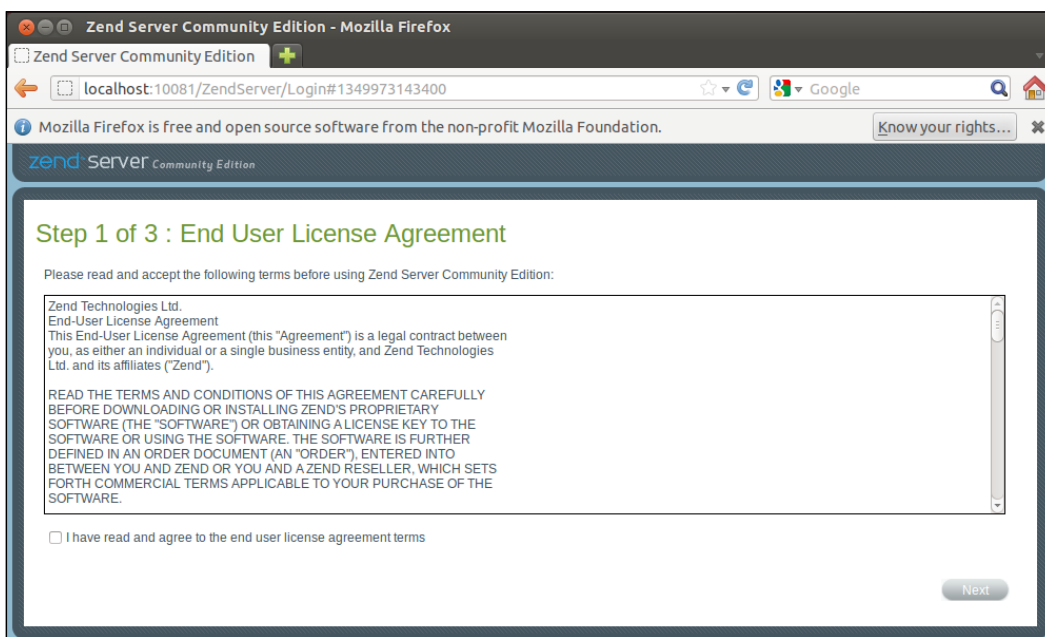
Zend Server Community Edition - Mozilla Firefox

Zend Server Community Edition

localhost:10081/ZendServer/Login#1349973143400

Google

Mozilla Firefox is free and open source software from the non-profit Mozilla Foundation.

Know your rights...

zend server Community Edition

Step 1 of 3 : End User License Agreement

Please read and accept the following terms before using Zend Server Community Edition:

Zend Technologies Ltd.
End-User License Agreement
This End-User License Agreement (this "Agreement") is a legal contract between you, as either an individual or a single business entity, and Zend Technologies Ltd. and its affiliates ("Zend").

READ THE TERMS AND CONDITIONS OF THIS AGREEMENT CAREFULLY BEFORE DOWNLOADING OR INSTALLING ZEND'S PROPRIETARY SOFTWARE (THE "SOFTWARE") OR OBTAINING A LICENSE KEY TO THE SOFTWARE OR USING THE SOFTWARE. THE SOFTWARE IS FURTHER DEFINED IN AN ORDER DOCUMENT (AN "ORDER"), ENTERED INTO BETWEEN YOU AND ZEND OR YOU AND A ZEND RESELLER, WHICH SETS FORTH COMMERCIAL TERMS APPLICABLE TO YOUR PURCHASE OF THE SOFTWARE.

I have read and agree to the end user license agreement terms

Next